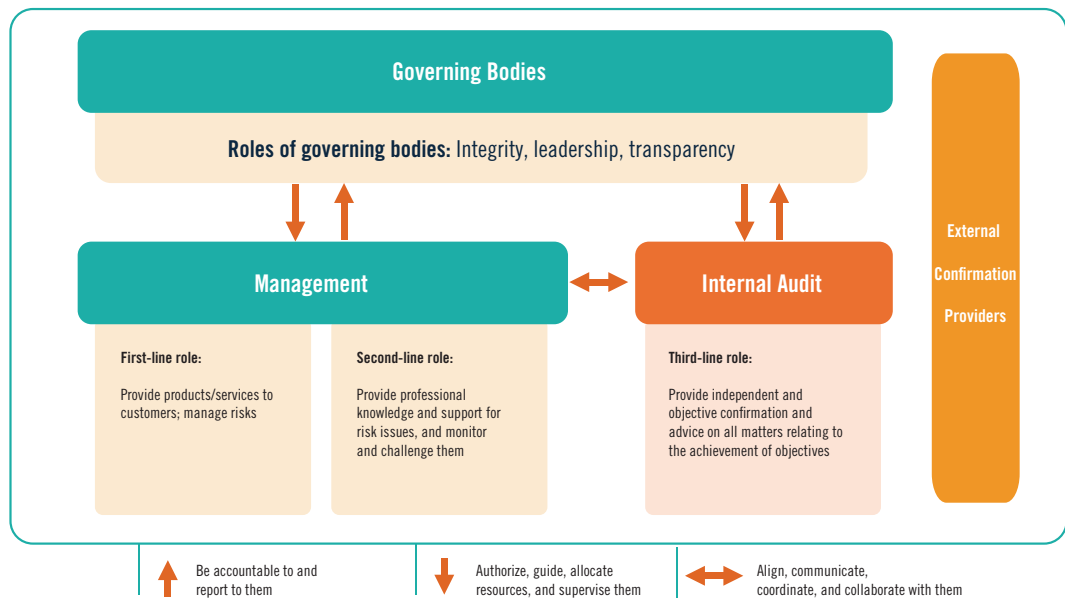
Governing Bodies

Roles of governing bodies: Integrity, leadership, transparency

External Confirmation Providers

Management

Internal Audit

First-line role:

Provide products/services to customers; manage risks

Second-line role:

Provide professional knowledge and support for risk issues, and monitor and challenge them

Third-line role:

Provide independent and objective confirmation and advice on all matters relating to the achievement of objectives

Be accountable to and report to them

Authorize, guide, allocate resources, and supervise them

Align, communicate, coordinate, and collaborate with them